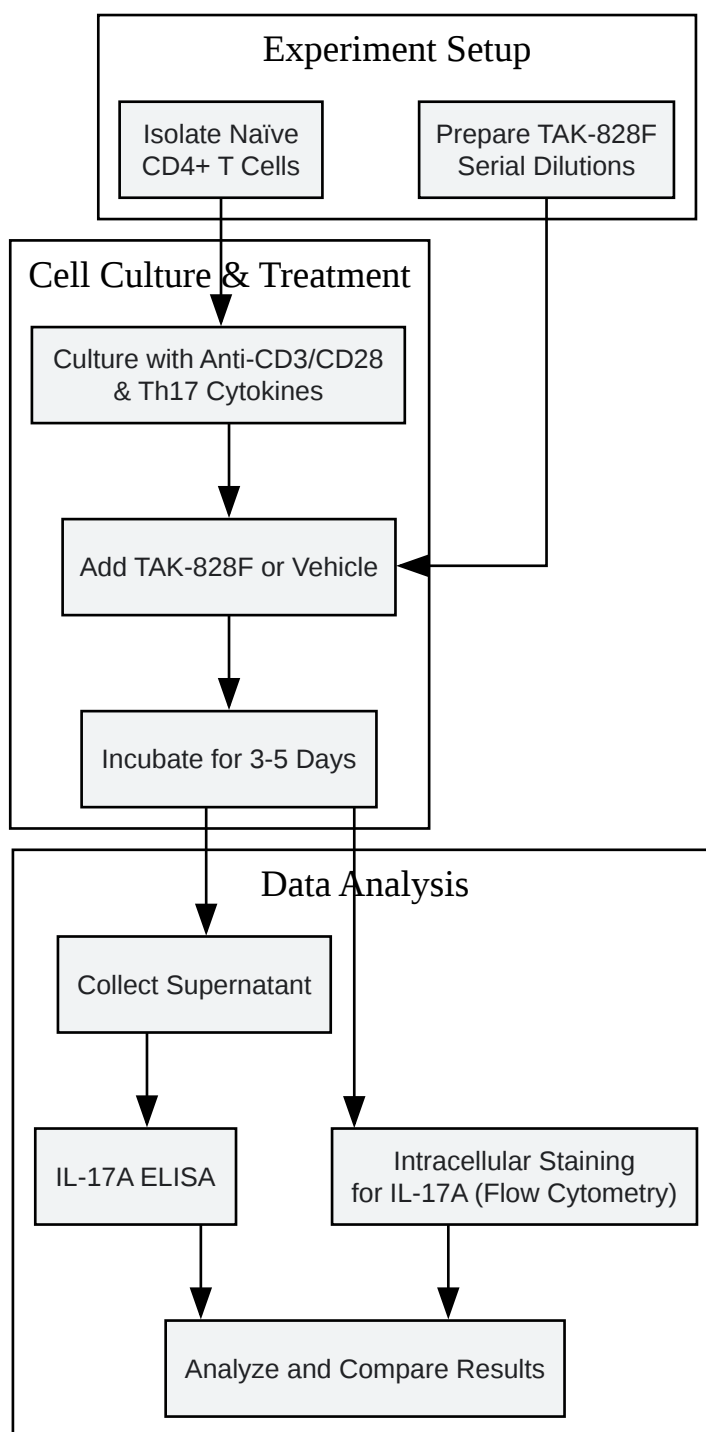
Experiment Setup

Isolate Naïve CD4+ T Cells

Prepare TAK-828F Serial Dilutions

Cell Culture & Treatment

Culture with Anti-CD3/CD28 & Th17 Cytokines

Add TAK-828F or Vehicle

Incubate for 3-5 Days

Data Analysis

Collect Supernatant

IL-17A ELISA

Intracellular Staining for IL-17A (Flow Cytometry)

Analyze and Compare Results